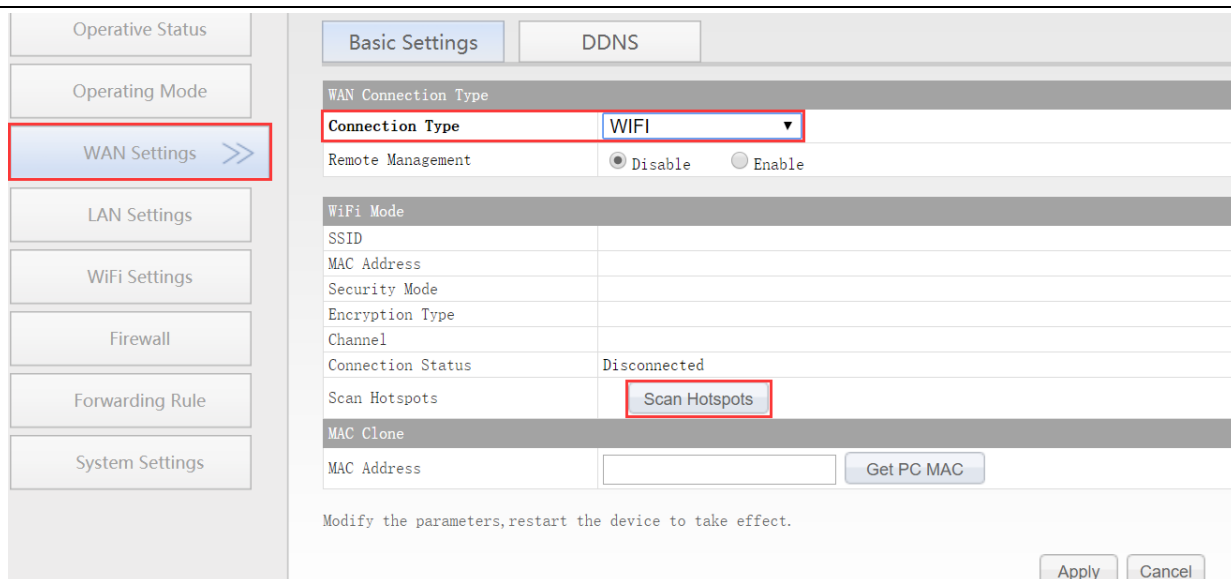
Operative Status

Operating Mode

WAN Settings >>

LAN Settings

WiFi Settings

Firewall

Forwarding Rule

System Settings

Basic Settings | DDNS

WAN Connection Type

| Connection Type | WIFI ▼ |
|---|---|
| Remote Management | Disable  Enable |

WiFi Mode

| SSID | |
|---|---|
| MAC Address | |
| Security Mode | |
| Encryption Type | |
| Channel | |
| Connection Status | Disconnected |
| Scan Hotspots | Scan Hotspots |

MAC Clone

| MAC Address | Get PC MAC |
|---|---|

Modify the parameters,restart the device to take effect.

Apply Cancel